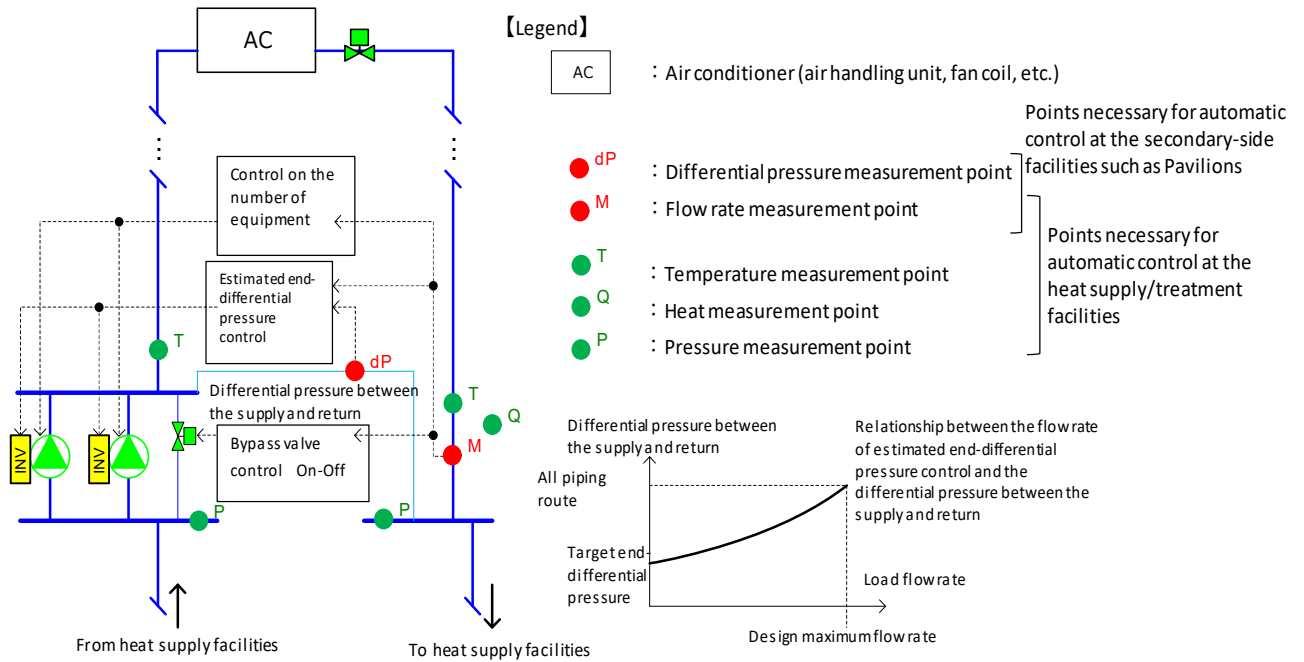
AC

Control on the number of equipment

Estimated end-differential pressure control

T

dP

Differential pressure between the supply and return

INV

INV

Bypass valve control On-Off

T

Q

M

P

P

From heat supply facilities

To heat supply facilities

【Legend】

AC ：Air conditioner (air handling unit, fan coil, etc.)

Points necessary for automatic control at the secondary-side facilities such as Pavilions

dP ：Differential pressure measurement point

M ：Flow rate measurement point

Points necessary for automatic control at the heat supply/treatment facilities

T ：Temperature measurement point

Q ：Heat measurement point

P ：Pressure measurement point

Differential pressure between the supply and return

Relationship between the flow rate of estimated end-differential pressure control and the differential pressure between the supply and return

All piping route

Target end-differential pressure

Load flow rate

Design maximum flow rate